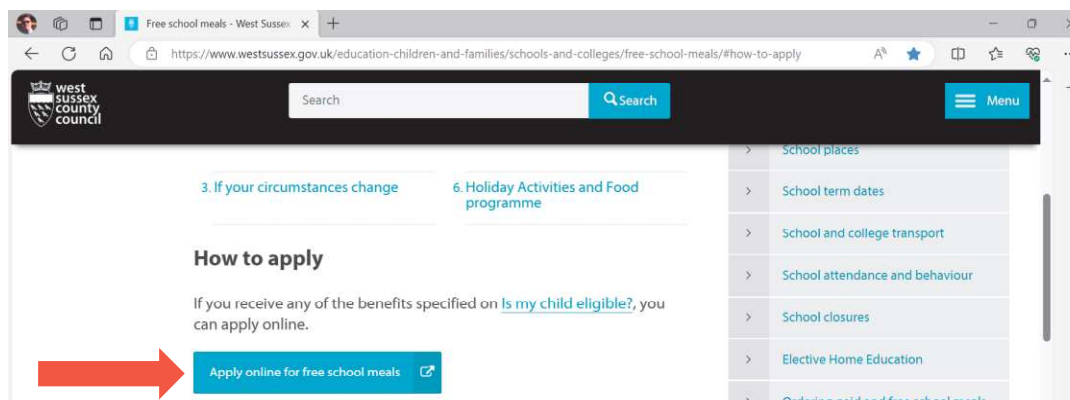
Free school meals - West Sussex ×

https://www.westsussex.gov.uk/education-children-and-families/schools-and-colleges/free-school-meals/#how-to-apply

west sussex county council

Search

Search

Menu

3. If your circumstances change

6. Holiday Activities and Food programme

How to apply

If you receive any of the benefits specified on Is my child eligible?, you can apply online.

Apply online for free school meals

School places

School term dates

School and college transport

School attendance and behaviour

School closures

Elective Home Education

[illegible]